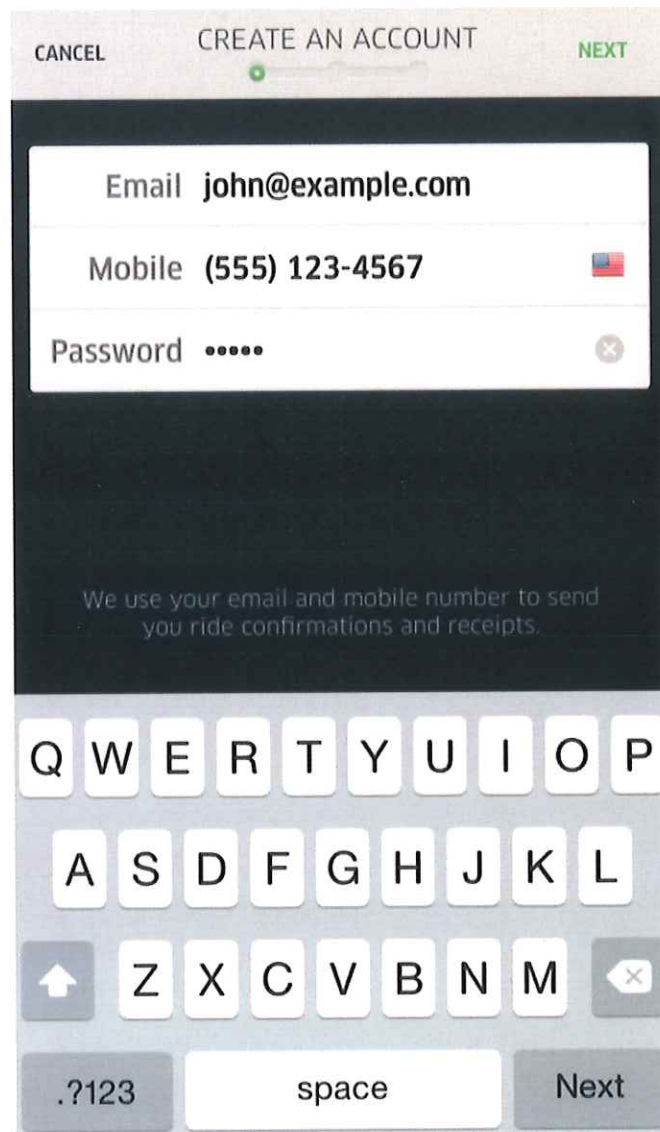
CANCEL CREATE AN ACCOUNT NEXT

Email john@example.com

Mobile (555) 123-4567

Password •••••

We use your email and mobile number to send you ride confirmations and receipts.

Q W E R T Y U I O P

A S D F G H J K L

Z X C V B N M

.?123 space Next